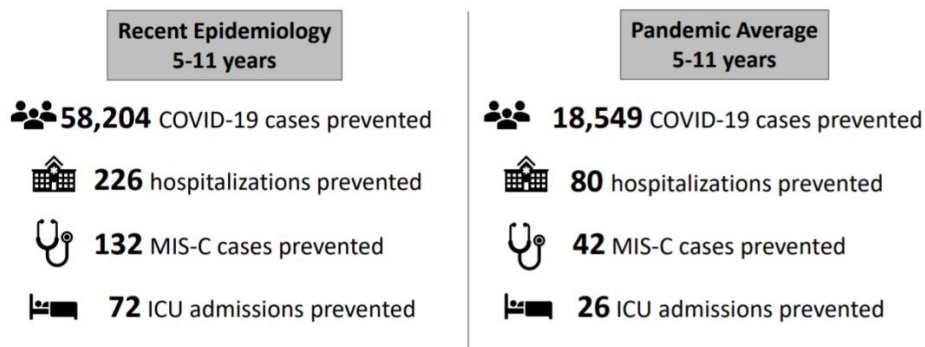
Recent Epidemiology
5-11 years

58,204 COVID-19 cases prevented

226 hospitalizations prevented

132 MIS-C cases prevented

72 ICU admissions prevented

Pandemic Average
5-11 years

18,549 COVID-19 cases prevented

80 hospitalizations prevented

42 MIS-C cases prevented

26 ICU admissions prevented